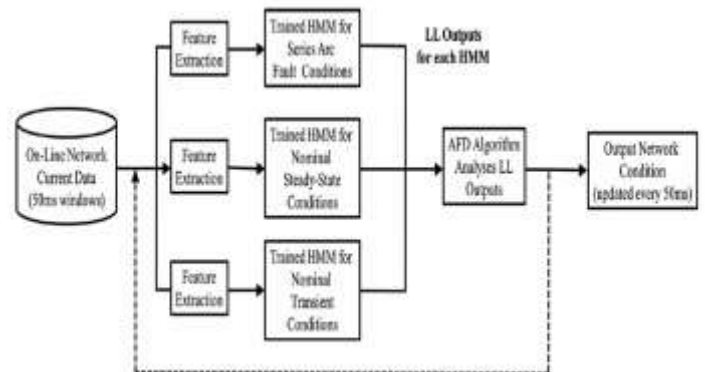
On-Line Network Current Data (50ms windows)

Feature Extraction

Trained HMM for Series Arc Fault Conditions

LL Outputs for each HMM

Feature Extraction

Trained HMM for Nominal Steady-State Conditions

AFD Algorithm Analyses LL Outputs

Output Network Condition (updated every 50ms)

Feature Extraction

Trained HMM for Nominal Transient Conditions